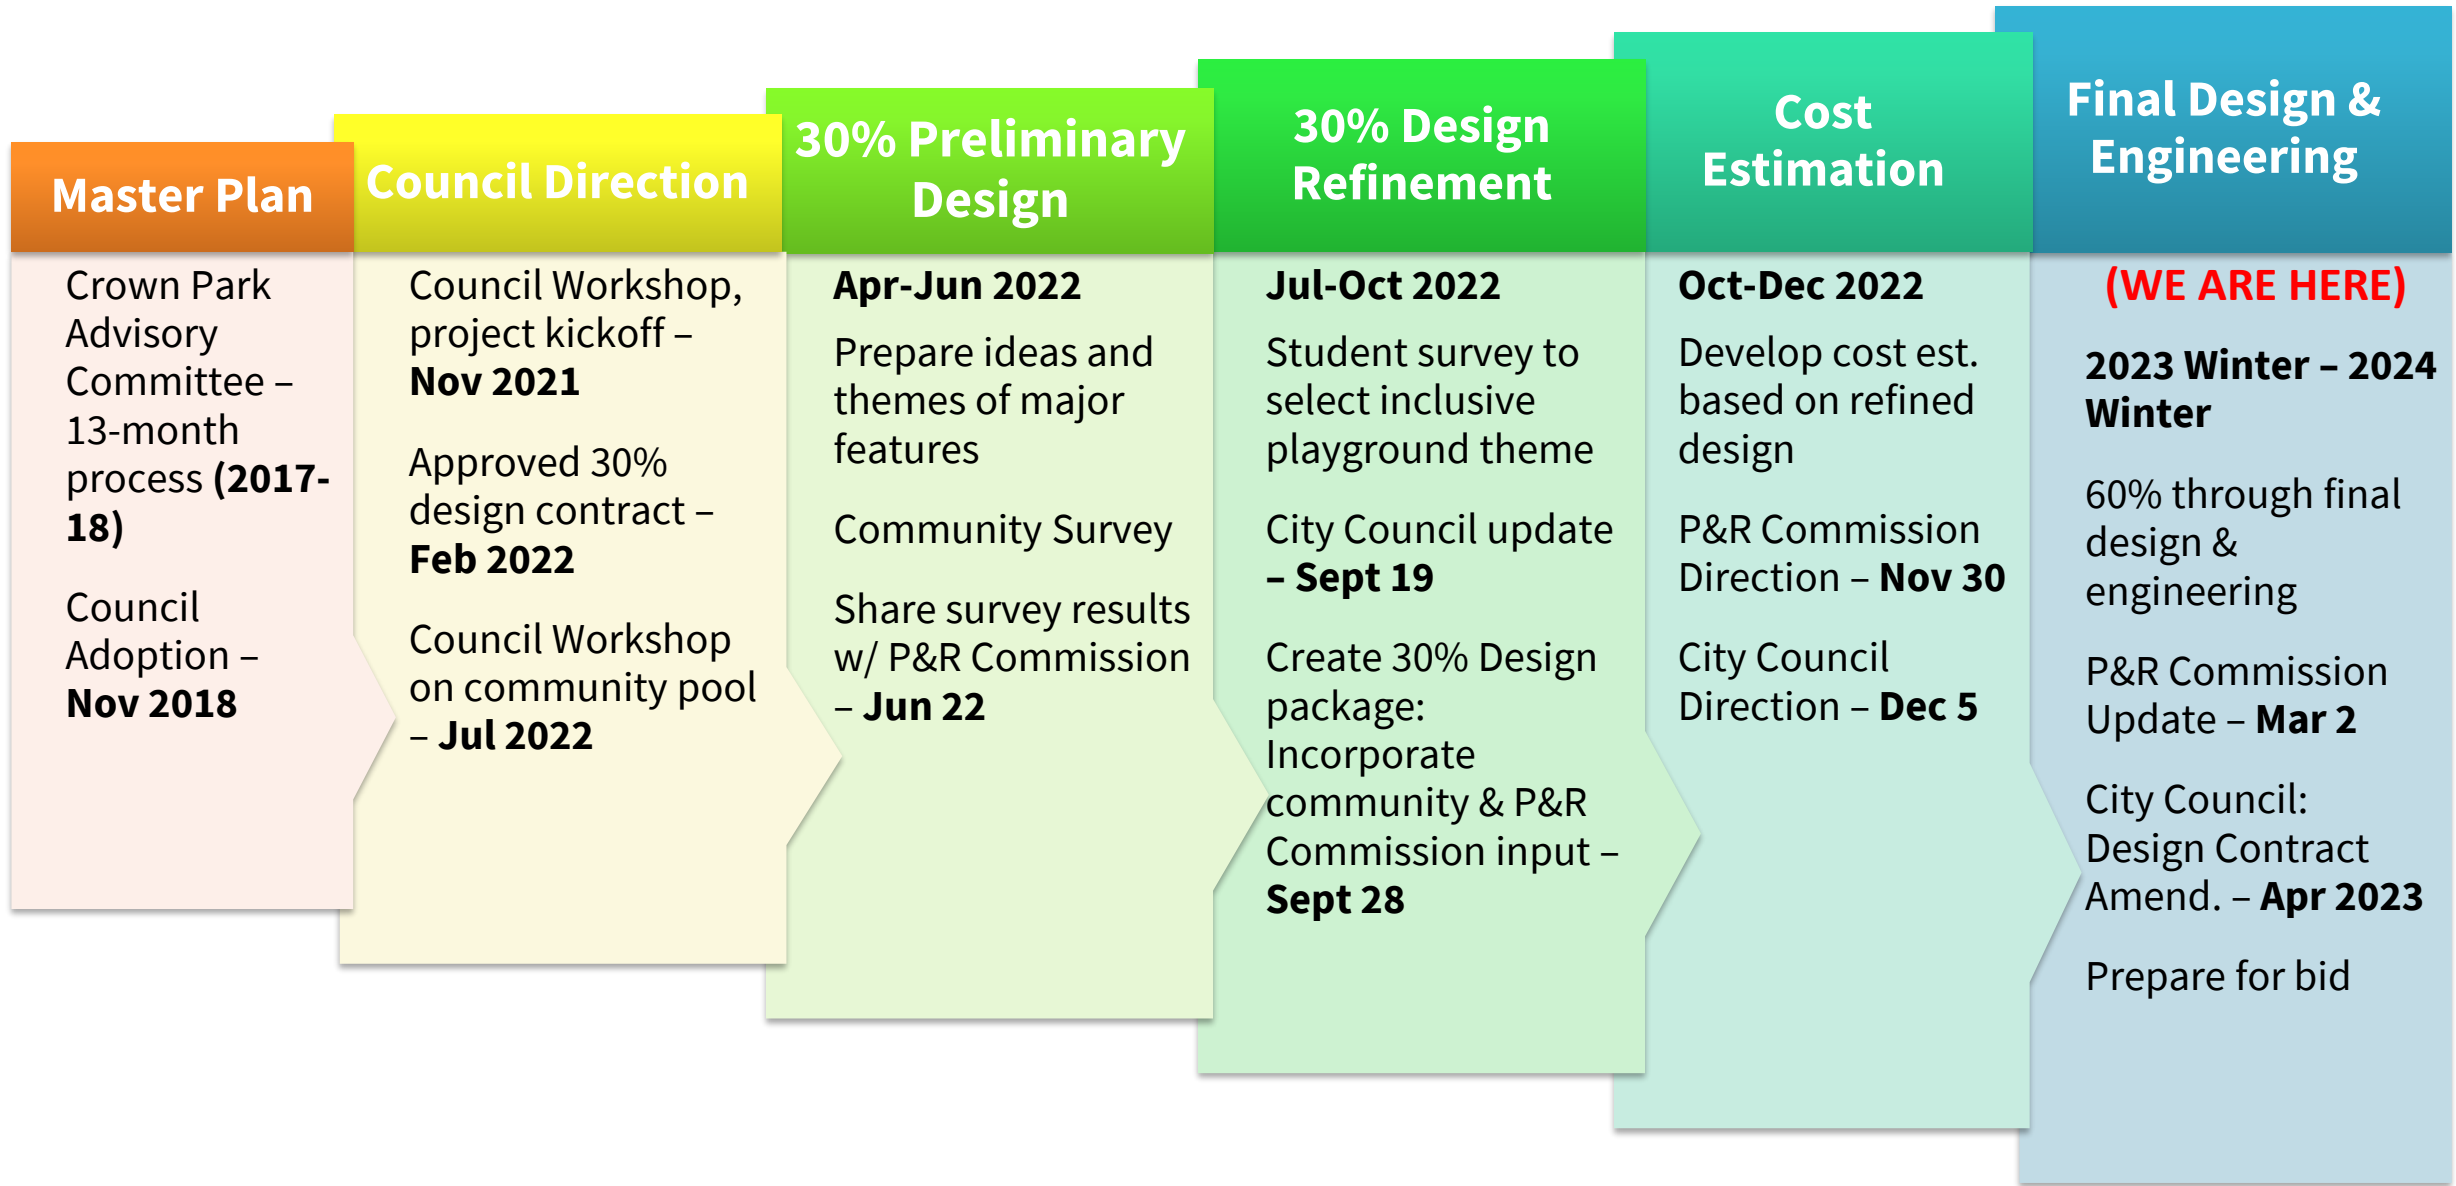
Master Plan

Crown Park Advisory Committee – 13-month process (2017-18)

Council Adoption – Nov 2018

Council Direction

Council Workshop, project kickoff – Nov 2021

Approved 30% design contract – Feb 2022

Council Workshop on community pool – Jul 2022

30% Preliminary Design

Apr-Jun 2022

Prepare ideas and themes of major features

Community Survey

Share survey results w/ P&R Commission – Jun 22

30% Design Refinement

Jul-Oct 2022

Student survey to select inclusive playground theme

City Council update – Sept 19

Create 30% Design package: Incorporate community & P&R Commission input – Sept 28

Cost Estimation

Oct-Dec 2022

Develop cost est. based on refined design

P&R Commission Direction – Nov 30

City Council Direction – Dec 5

Final Design & Engineering

(WE ARE HERE)

2023 Winter – 2024 Winter

60% through final design & engineering

P&R Commission Update – Mar 2

City Council: Design Contract Amend. – Apr 2023

Prepare for bid